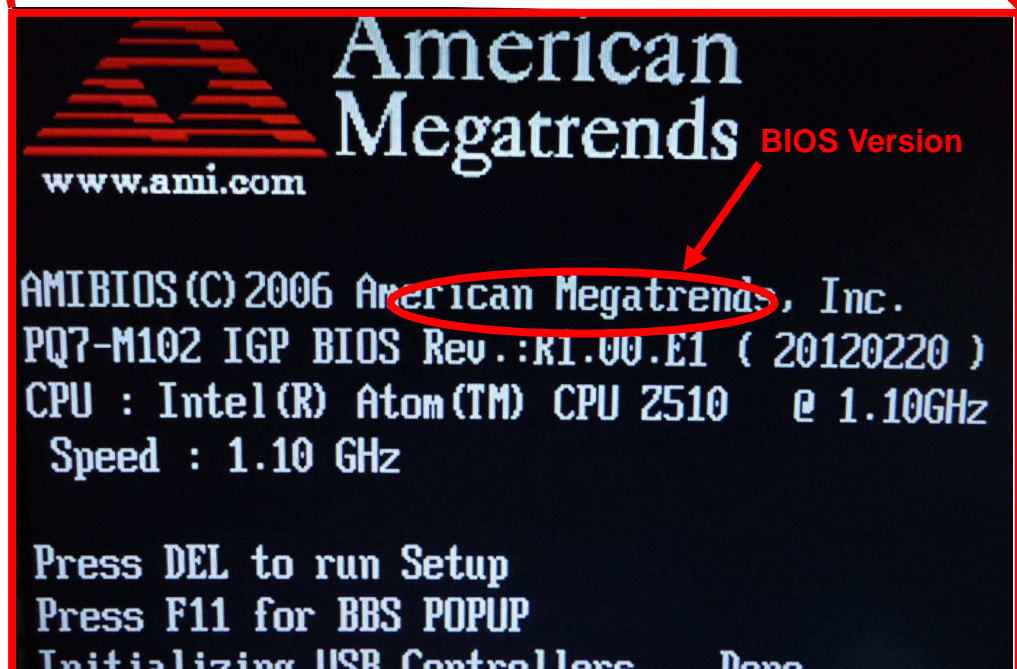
American Megatrends

www.ami.com

BIOS Version

AMIBIOS(C)2006 American Megatrends, Inc.
PQ7-M102 IGP BIOS Rev.:R1.00.E1 ( 20120220 )
CPU : Intel(R) Atom(TM) CPU Z510 @ 1.10GHz
Speed : 1.10 GHz

Press DEL to run Setup
Press F11 for BBS POPUP
Initializing USB Controllers .. Done